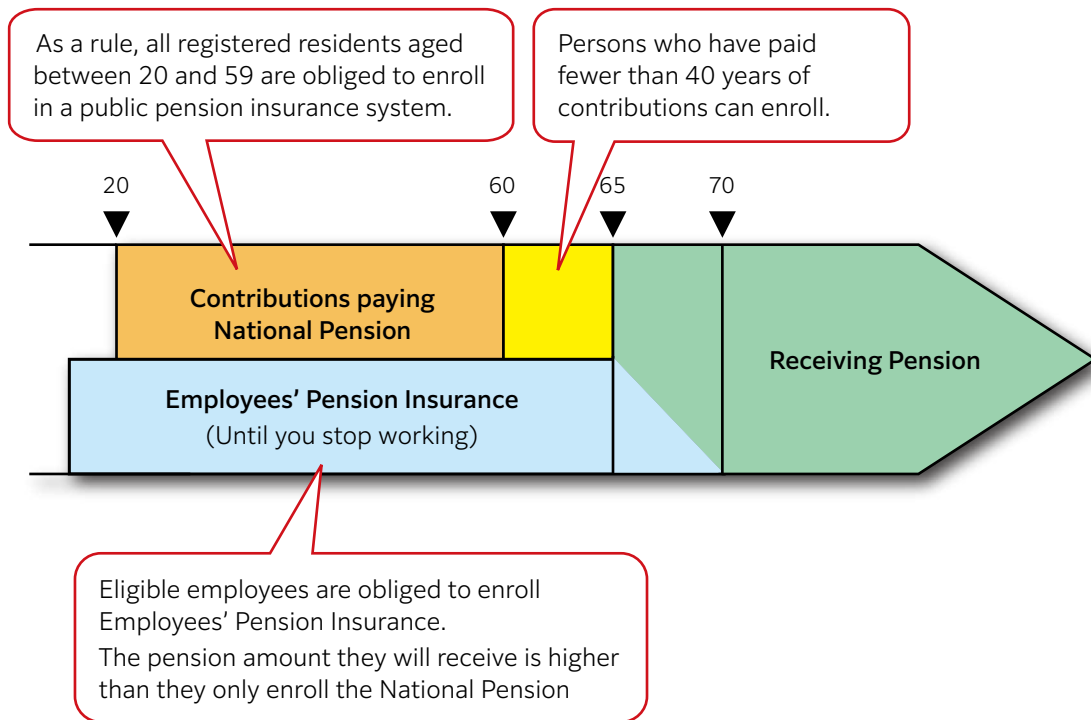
As a rule, all registered residents aged between 20 and 59 are obliged to enroll in a public pension insurance system.

Persons who have paid fewer than 40 years of contributions can enroll.

20

60

65

70

Contributions paying National Pension

Receiving Pension

Employees' Pension Insurance
(Until you stop working)

Eligible employees are obliged to enroll Employees' Pension Insurance.
The pension amount they will receive is higher than they only enroll the National Pension